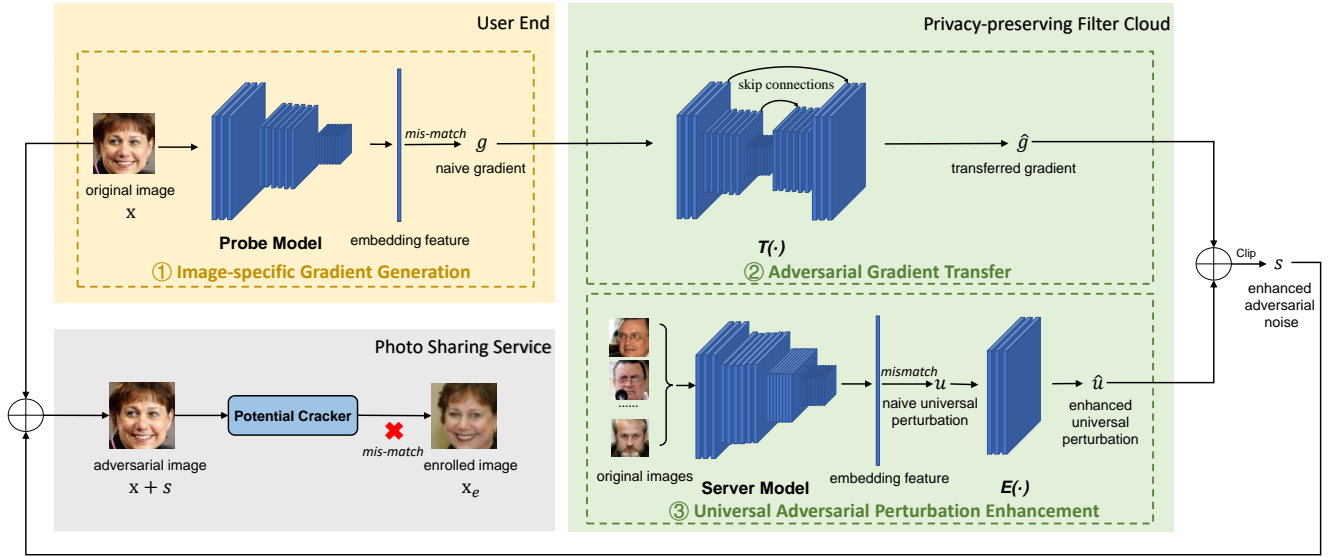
User End

original image
x

Probe Model

mis-match
$g$
naive gradient

embedding feature

① Image-specific Gradient Generation

Privacy-preserving Filter Cloud

skip connections

$\hat{g}$
transferred gradient

T(·)

② Adversarial Gradient Transfer

Clip
$s$
enhanced adversarial noise

Photo Sharing Service

adversarial image
$x + s$

Potential Cracker

mis-match

enrolled image
$x_e$

......
original images

Server Model

mismatch
$u$
naive universal perturbation

embedding feature

$\hat{u}$
enhanced universal perturbation

E(·)

③ Universal Adversarial Perturbation Enhancement